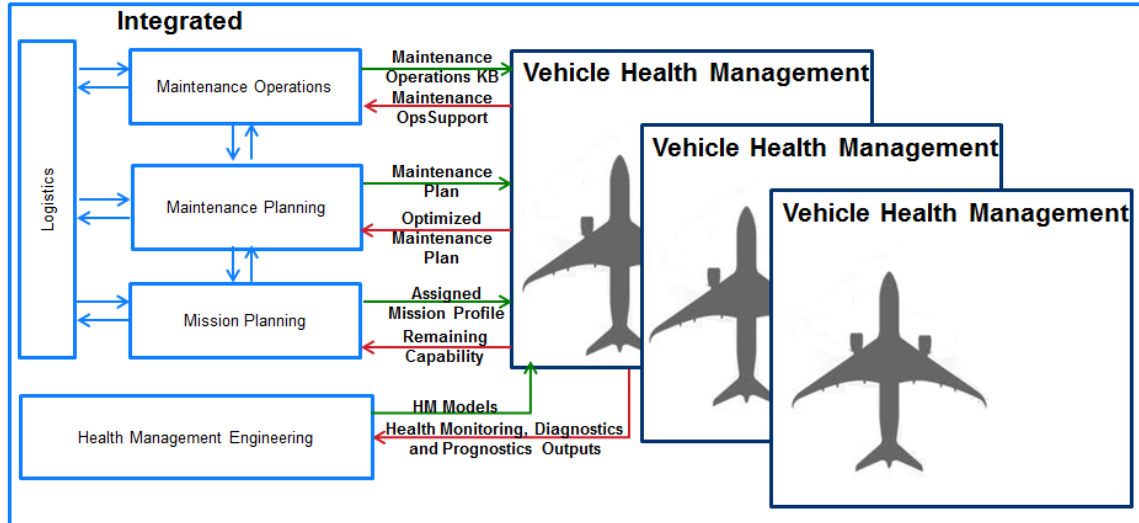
Integrated

Logistics

Maintenance Operations

Maintenance Planning

Mission Planning

Health Management Engineering

Maintenance Operations KB

Maintenance OpsSupport

Maintenance Plan

Optimized Maintenance Plan

Assigned Mission Profile

Remaining Capability

HM Models

Health Monitoring, Diagnostics and Prognostics Outputs

Vehicle Health Management

Vehicle Health Management

Vehicle Health Management